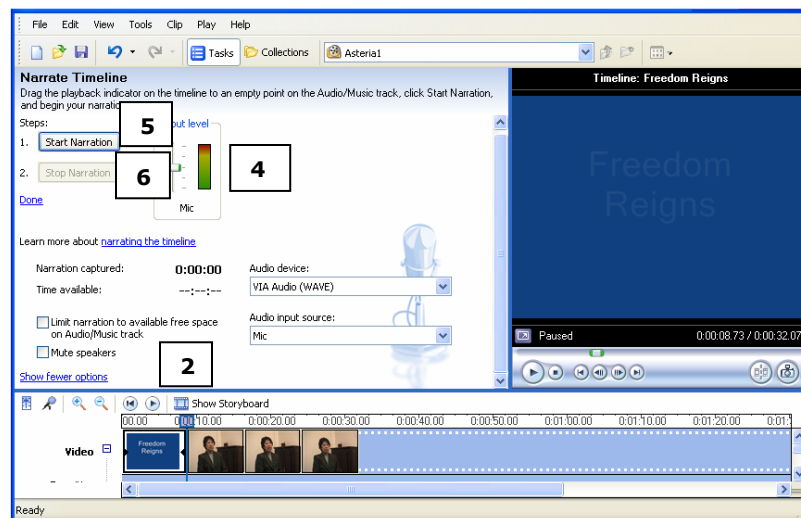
File Edit View Tools Clip Play Help

Tasks Collections Asteria1

Narrate Timeline

Drag the playback indicator on the timeline to an empty point on the Audio/Music track, click Start Narration, and begin your narratio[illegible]

Steps:

1. Start Narration

2. Stop Narration

5

6

4

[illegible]put level

Mic

Done

Learn more about narrating the timeline

Narration captured: 0:00:00

Time available: --:--:--

Audio device:

VIA Audio (WAVE)

Audio input source:

Mic

Limit narration to available free space on Audio/Music track

Mute speakers

Show fewer options

2

Timeline: Freedom Reigns

Freedom Reigns

Paused 0:00:08.73 / 0:00:32.07

Show Storyboard

00.00 0:00:10.00 0:00:20.00 0:00:30.00 0:00:40.00 0:00:50.00 0:01:00.00 0:01:10.00 0:01:20.00 0:01:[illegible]

Video

Freedom Reigns

Ready